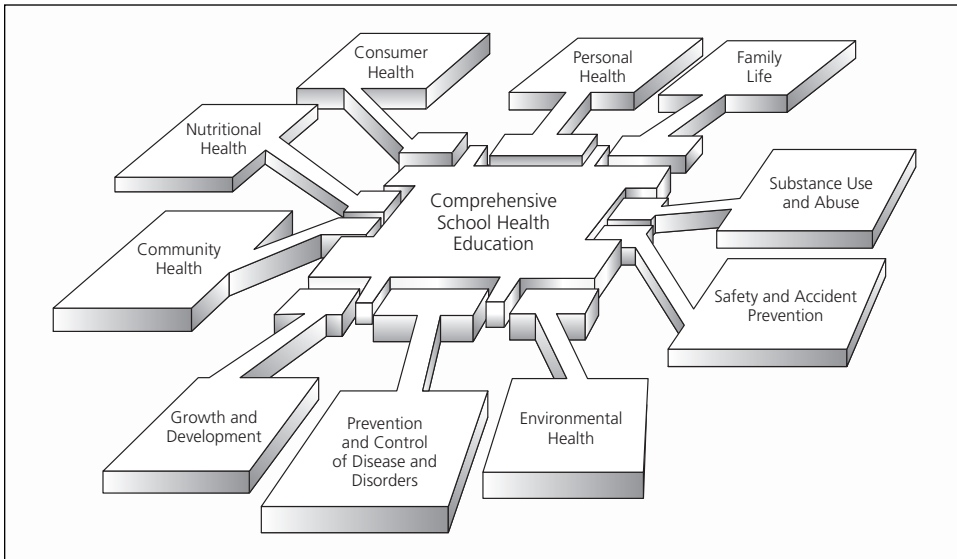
Consumer Health

Personal Health

Family Life

Nutritional Health

Comprehensive School Health Education

Substance Use and Abuse

Community Health

Safety and Accident Prevention

Growth and Development

Prevention and Control of Disease and Disorders

Environmental Health